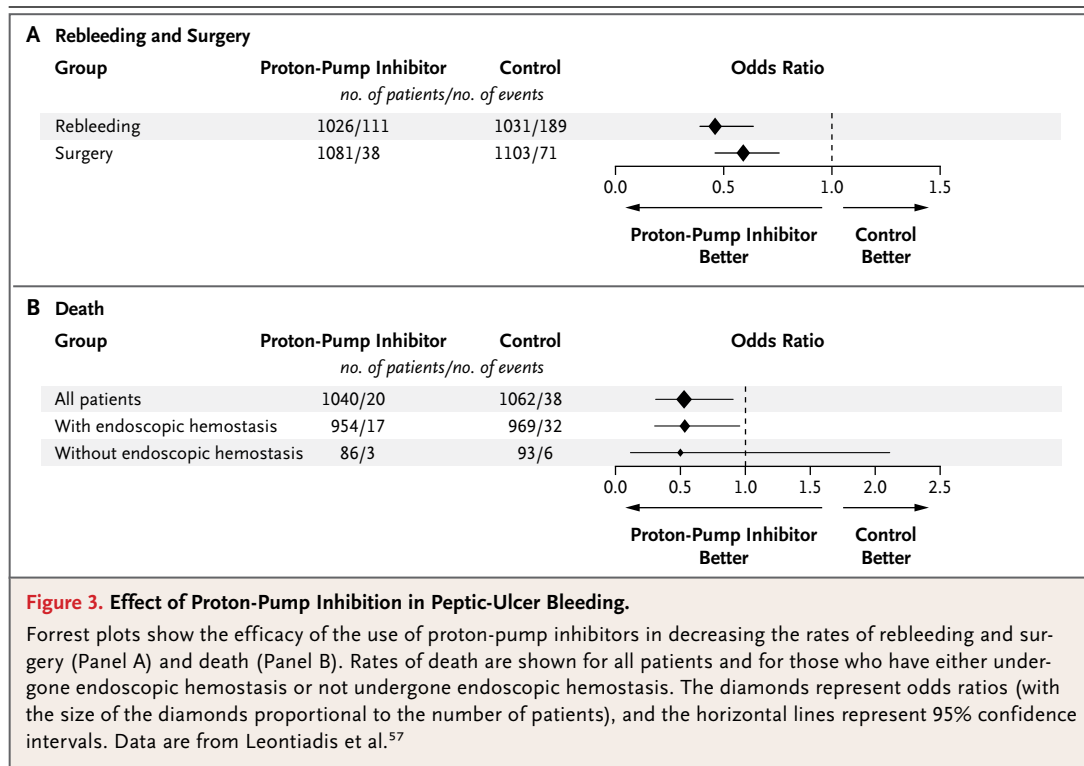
A Rebleeding and Surgery

| Group | Proton-Pump Inhibitor | Control | Odds Ratio |
|---|---|---|---|
| | *no. of patients/no. of events* | | |
| Rebleeding | 1026/111 | 1031/189 | |
| Surgery | 1081/38 | 1103/71 | |

0.0 0.5 1.0 1.5

Proton-Pump Inhibitor Better

Control Better

B Death

| Group | Proton-Pump Inhibitor | Control | Odds Ratio |
|---|---|---|---|
| | *no. of patients/no. of events* | | |
| All patients | 1040/20 | 1062/38 | |
| With endoscopic hemostasis | 954/17 | 969/32 | |
| Without endoscopic hemostasis | 86/3 | 93/6 | |

0.0 0.5 1.0 1.5 2.0 2.5

Proton-Pump Inhibitor Better

Control Better

Figure 3. Effect of Proton-Pump Inhibition in Peptic-Ulcer Bleeding.

Forrest plots show the efficacy of the use of proton-pump inhibitors in decreasing the rates of rebleeding and surgery (Panel A) and death (Panel B). Rates of death are shown for all patients and for those who have either undergone endoscopic hemostasis or not undergone endoscopic hemostasis. The diamonds represent odds ratios (with the size of the diamonds proportional to the number of patients), and the horizontal lines represent 95% confidence intervals. Data are from Leontiadis et al.$^{57}$